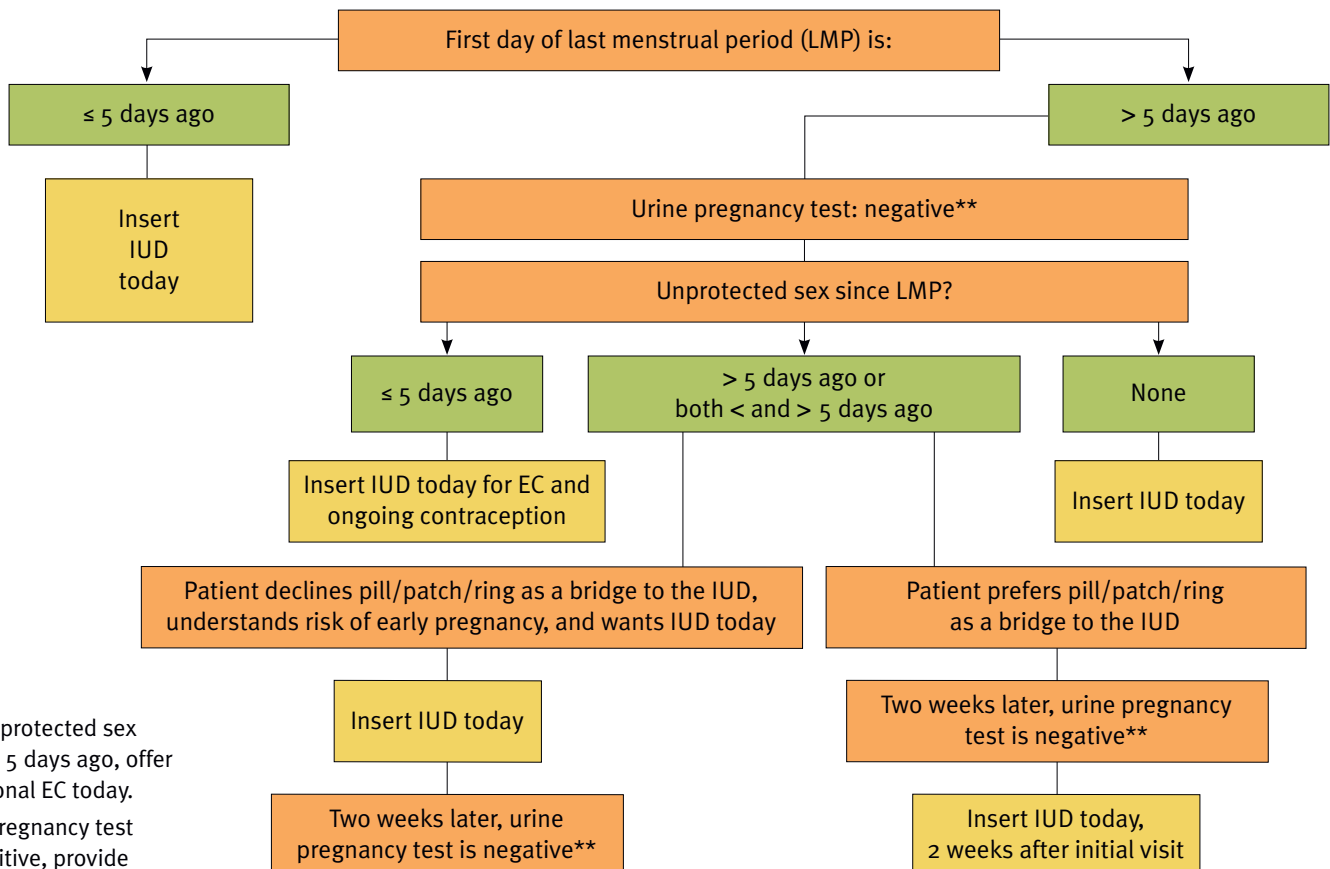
First day of last menstrual period (LMP) is:

≤ 5 days ago

Insert IUD today

> 5 days ago

Urine pregnancy test: negative**

Unprotected sex since LMP?

≤ 5 days ago

Insert IUD today for EC and ongoing contraception

> 5 days ago or both < and > 5 days ago

None

Insert IUD today

Patient declines pill/patch/ring as a bridge to the IUD, understands risk of early pregnancy, and wants IUD today

Insert IUD today

Two weeks later, urine pregnancy test is negative**

Patient prefers pill/patch/ring as a bridge to the IUD

Two weeks later, urine pregnancy test is negative**

Insert IUD today, 2 weeks after initial visit

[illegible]protected sex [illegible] 5 days ago, offer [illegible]onal EC today.

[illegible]regnancy test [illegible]itive, provide